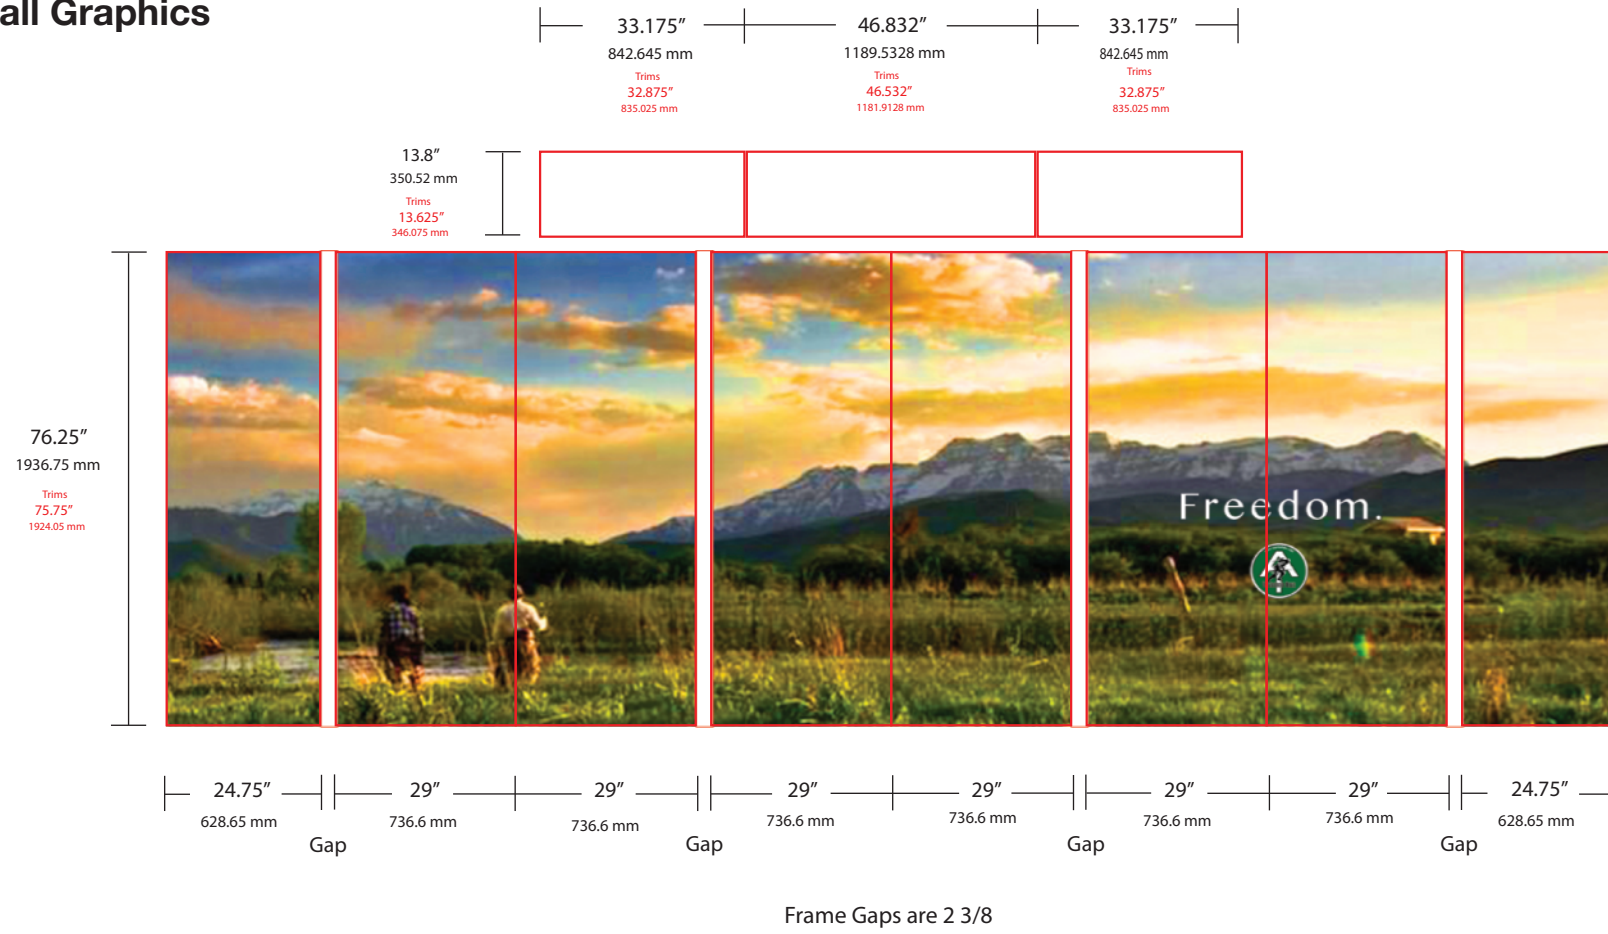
all Graphics

33.175″
842.645 mm
Trims
32.875″
835.025 mm

46.832″
1189.5328 mm
Trims
46.532″
1181.9128 mm

33.175″
842.645 mm
Trims
32.875″
835.025 mm

13.8″
350.52 mm
Trims
13.625″
346.075 mm

76.25″
1936.75 mm
Trims
75.75″
1924.05 mm

Freedom.

24.75″
628.65 mm

Gap

29″
736.6 mm

29″
736.6 mm

Gap

29″
736.6 mm

29″
736.6 mm

Gap

29″
736.6 mm

29″
736.6 mm

Gap

24.75″
628.65 mm

Frame Gaps are 2 3/8